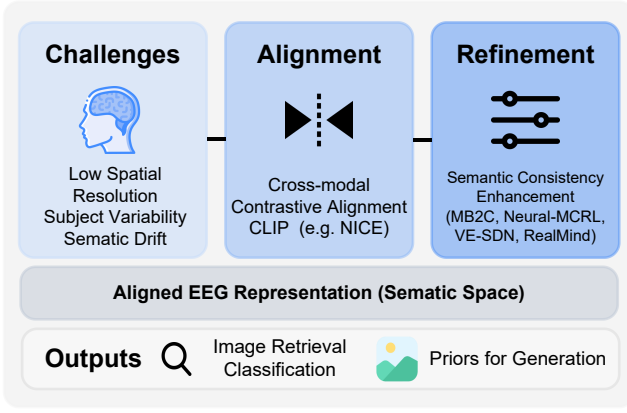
Challenges

Low Spatial Resolution
Subject Variability
Sematic Drift

Alignment

Cross-modal Contrastive Alignment
CLIP (e.g. NICE)

Refinement

Semantic Consistency Enhancement
(MB2C, Neural-MCRL, VE-SDN, RealMind)

Aligned EEG Representation (Sematic Space)

Outputs

Image Retrieval
Classification

Priors for Generation